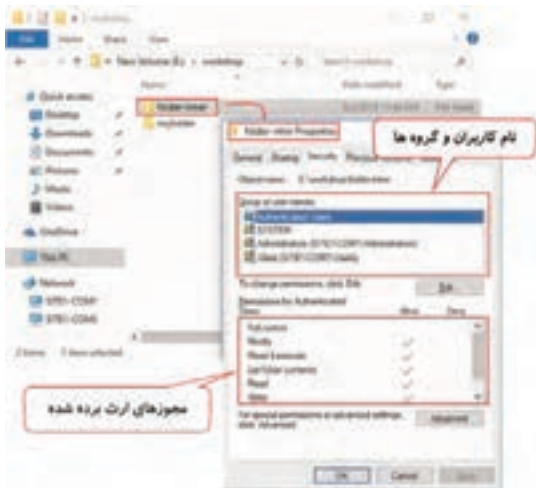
File Home Share View

New Volume (E:) > workshop

Name

Date modified

Type

Quick access

Desktop

Downloads

Documents

Pictures

Music

Videos

OneDrive

This PC

Network

folder-inner

myfolder

folder-inner Properties

نام کاربران و گروه ها

General Sharing Security

Object name: E:\workshop\folder-inner

Group or user names:

Authenticated Users

SYSTEM

Administrators

Users

To change permissions, click Edit.

Edit...

Permissions for Authenticated Users

Allow

Deny

Full control

Modify

Read & execute

List folder contents

Read

Write

مجوزهای ارث برده شده

For special permissions or advanced settings, click Advanced.

Advanced

OK

Cancel

Apply

2 items 1 item selected